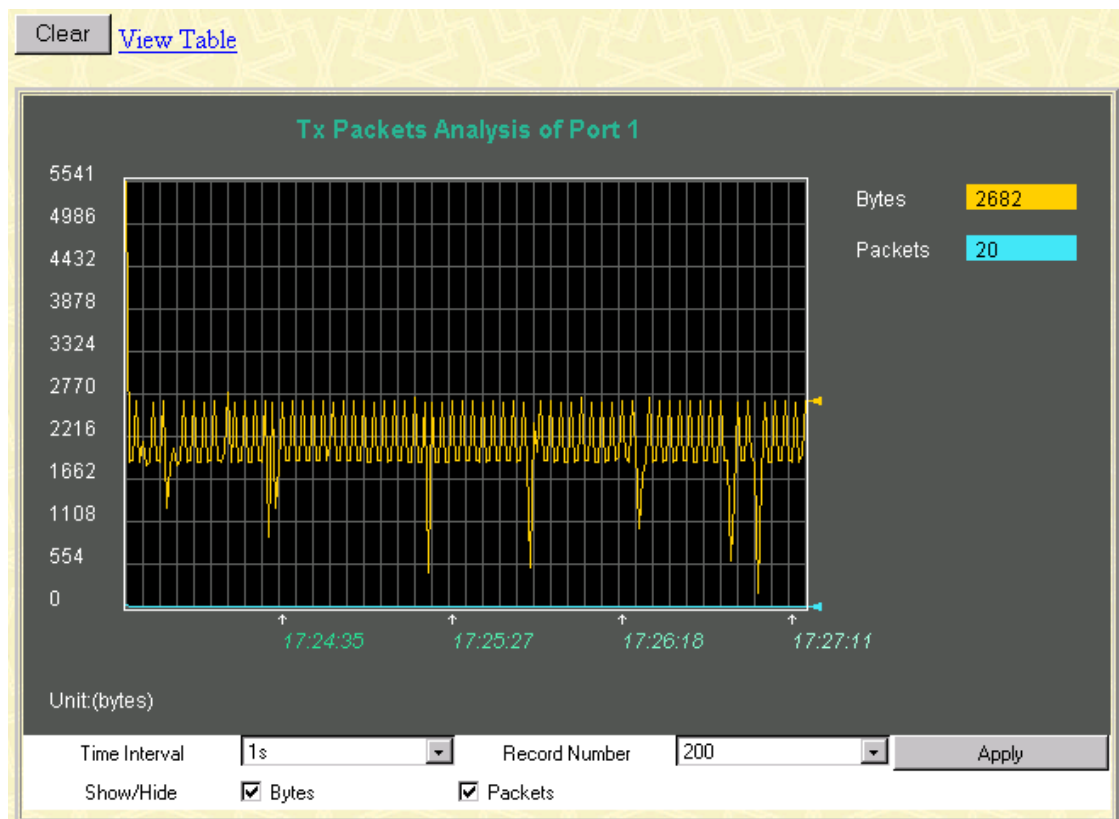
Clear View Table

Tx Packets Analysis of Port 1

5541
4986
4432
3878
3324
2770
2216
1662
1108
554
0

17:24:35
17:25:27
17:26:18
17:27:11

Bytes 2682
Packets 20

Unit:(bytes)

Time Interval 1s
Record Number 200
Apply

Show/Hide Bytes Packets